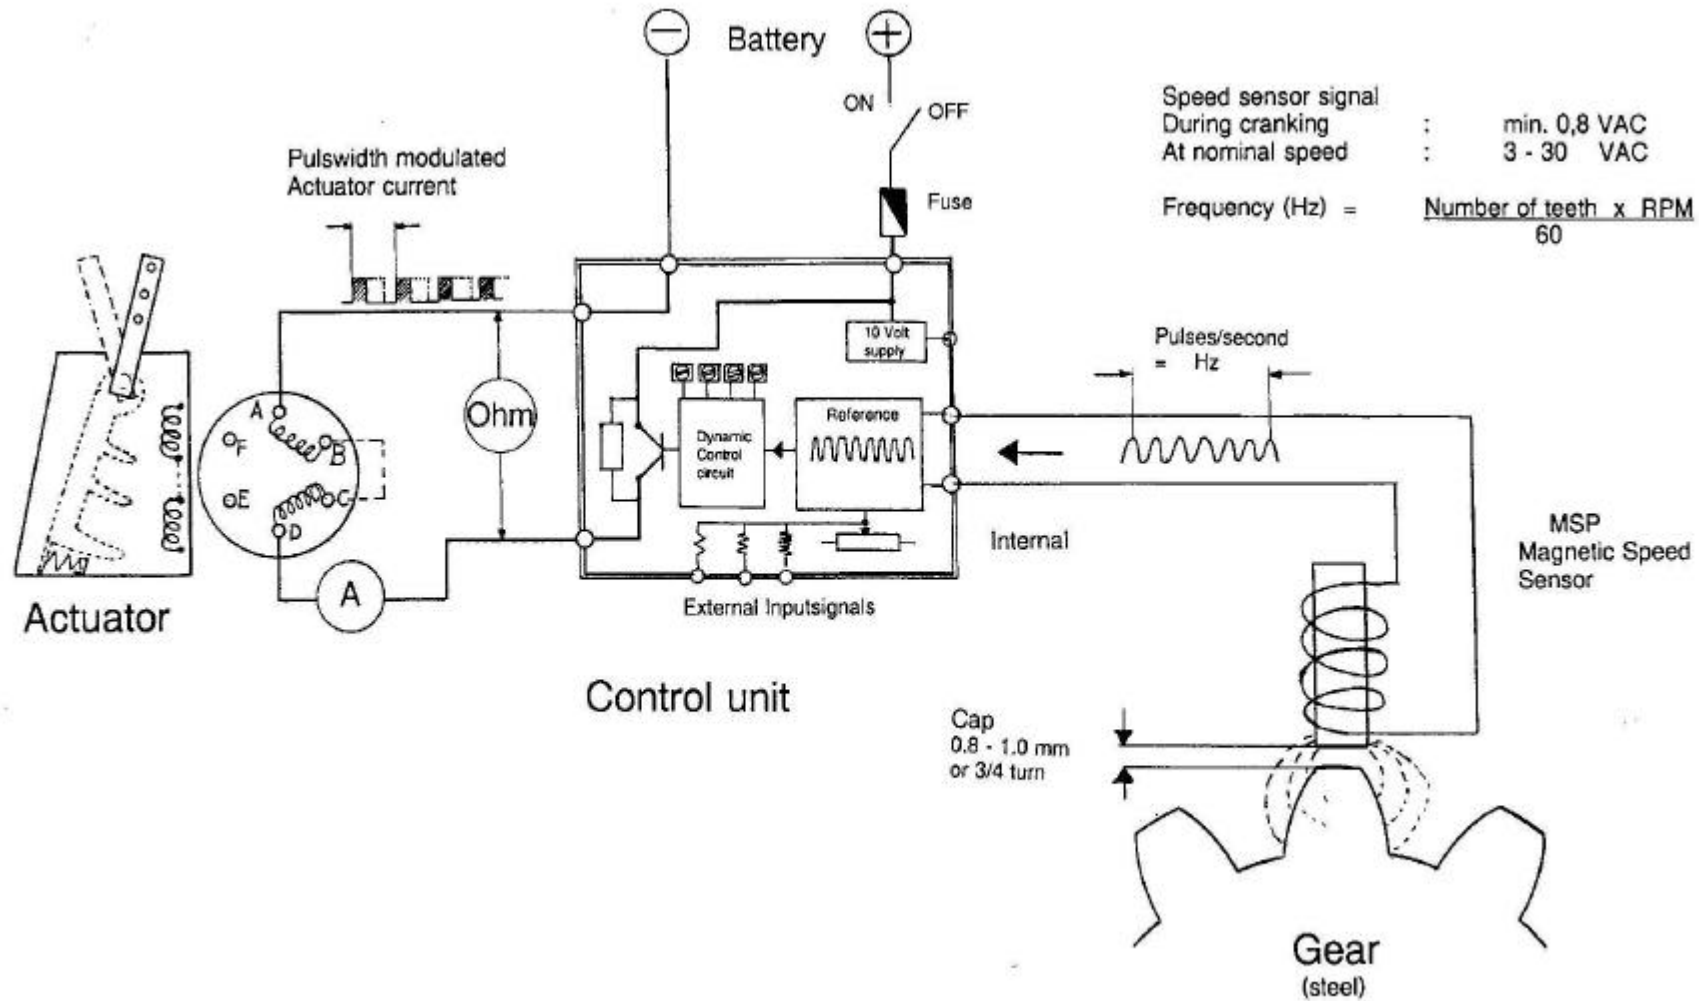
Battery

ON OFF

Fuse

Speed sensor signal
During cranking : min. 0,8 VAC
At nominal speed : 3 - 30 VAC

Frequency (Hz) = $\frac{\text{Number of teeth x RPM}}{60}$

Pulswidth modulated
Actuator current

10 Volt supply

Pulses/second = Hz

Reference

Dynamic Control circuit

Ohm

A

B

C

D

E

F

A

Actuator

External Inputsignals

Internal

MSP
Magnetic Speed Sensor

Control unit

Cap
0.8 - 1.0 mm
or 3/4 turn

Gear
(steel)